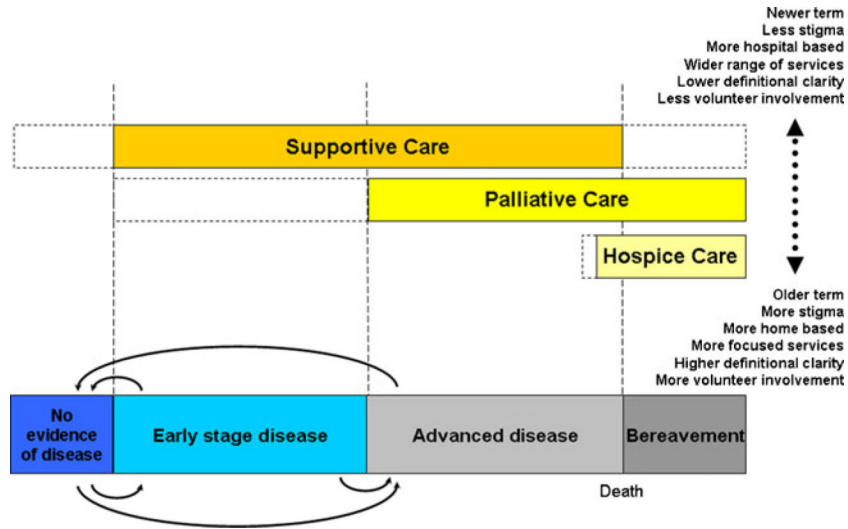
Newer term
Less stigma
More hospital based
Wider range of services
Lower definitional clarity
Less volunteer involvement

Supportive Care

Palliative Care

Hospice Care

Older term
More stigma
More home based
More focused services
Higher definitional clarity
More volunteer involvement

No evidence of disease

Early stage disease

Advanced disease

Bereavement

Death